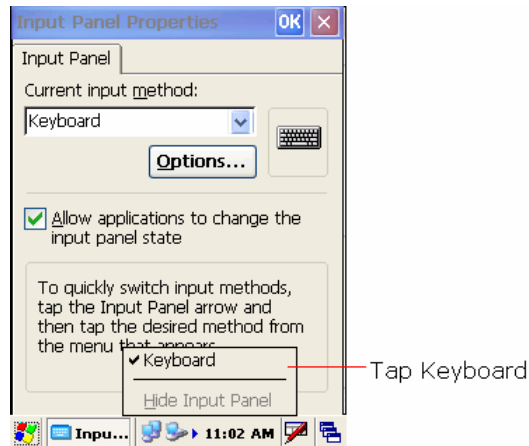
Input Panel Properties OK ×

Input Panel

Current input method:

Keyboard

Options...

Allow applications to change the input panel state

To quickly switch input methods, tap the Input Panel arrow and then tap the desired method from the menu that appears

✔Keyboard

Hide Input Panel

Tap Keyboard

Inpu... 11:02 AM